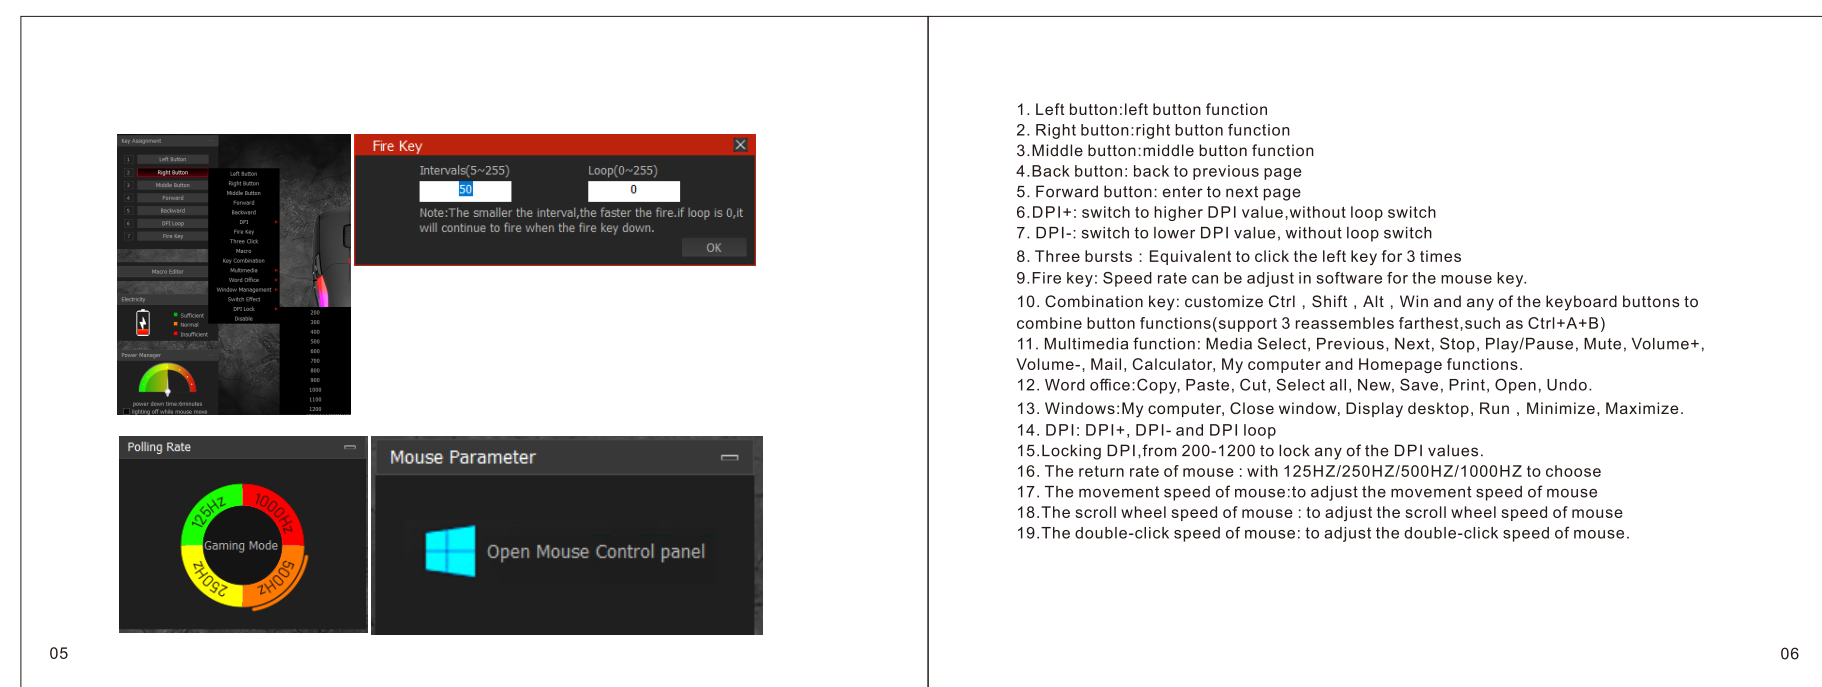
Key Assignment

1 Left Button
2 Right Button
3 Middle Button
4 Forward
5 Backward
6 DPI Loop
7 Fire Key

Left Button
Right Button
Middle Button
Forward
Backward
DPI
Fire Key
Three Click
Macro
Key Combination
Multimedia
Word Office
Window Management
Switch Effect
DPI Lock
Disable

200
300
400
500
600
700
800
900
1000
1100
1200

Macro Editor

Electricity
Sufficient
Normal
Insufficient

Power Manager
power down time 4minutes
lighting off while mouse move

Fire Key

Intervals(5~255)
50
Loop(0~255)
0
Note:The smaller the interval,the faster the fire.if loop is 0,it will continue to fire when the fire key down.
OK

Polling Rate
125Hz
1000Hz
Gaming Mode
250Hz
500Hz

Mouse Parameter
Open Mouse Control panel

05

1. Left button:left button function
2. Right button:right button function
3.Middle button:middle button function
4.Back button: back to previous page
5. Forward button: enter to next page
6.DPI+: switch to higher DPI value,without loop switch
7. DPI-: switch to lower DPI value, without loop switch
8. Three bursts：Equivalent to click the left key for 3 times
9.Fire key: Speed rate can be adjust in software for the mouse key.
10. Combination key: customize Ctrl，Shift，Alt，Win and any of the keyboard buttons to combine button functions(support 3 reassembles farthest,such as Ctrl+A+B)
11. Multimedia function: Media Select, Previous, Next, Stop, Play/Pause, Mute, Volume+, Volume-, Mail, Calculator, My computer and Homepage functions.
12. Word office:Copy, Paste, Cut, Select all, New, Save, Print, Open, Undo.
13. Windows:My computer, Close window, Display desktop, Run，Minimize, Maximize.
14. DPI: DPI+, DPI- and DPI loop
15.Locking DPI,from 200-1200 to lock any of the DPI values.
16. The return rate of mouse : with 125HZ/250HZ/500HZ/1000HZ to choose
17. The movement speed of mouse:to adjust the movement speed of mouse
18.The scroll wheel speed of mouse : to adjust the scroll wheel speed of mouse
19.The double-click speed of mouse: to adjust the double-click speed of mouse.

06